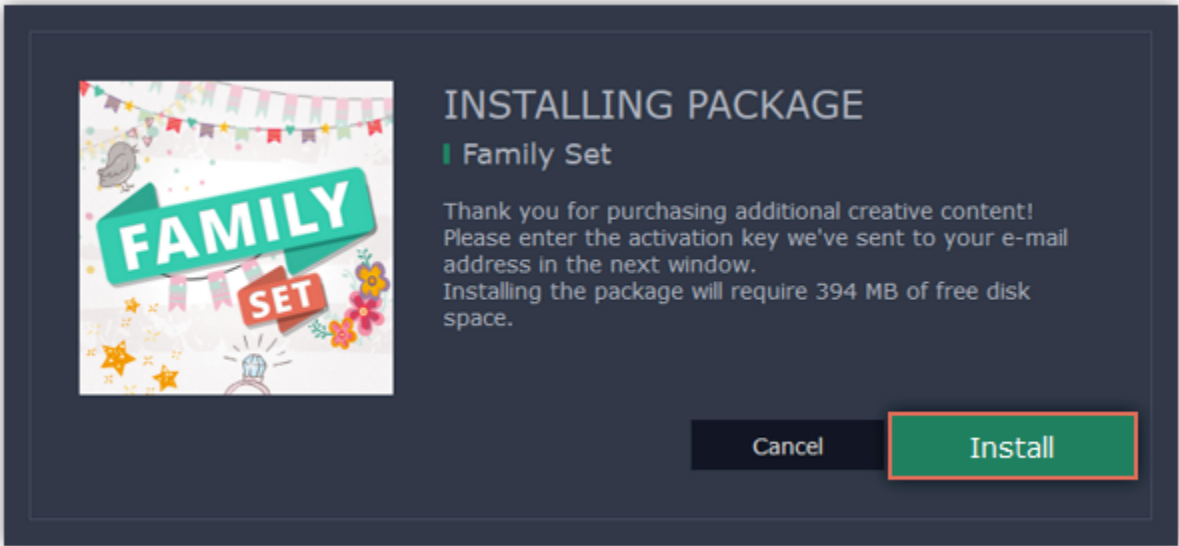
FAMILY
SET

INSTALLING PACKAGE

Family Set

Thank you for purchasing additional creative content! Please enter the activation key we've sent to your e-mail address in the next window.
Installing the package will require 394 MB of free disk space.

Cancel

Install